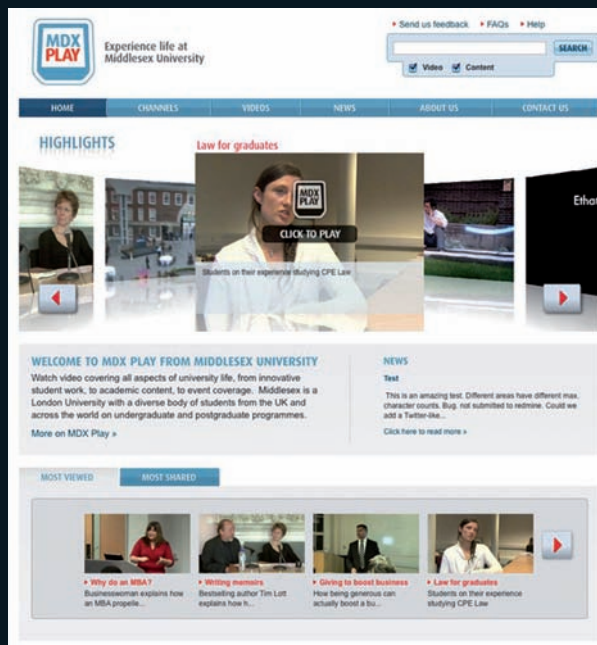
MDX PLAY

Experience life at Middlesex University

• Send us feedback • FAQs • Help

SEARCH

Video Content

HOME CHANNELS VIDEOS NEWS ABOUT US CONTACT US

HIGHLIGHTS

Law for graduates

MDX PLAY

CLICK TO PLAY

Students on their experience studying CPE Law

Ethat

WELCOME TO MDX PLAY FROM MIDDLESEX UNIVERSITY

Watch video covering all aspects of university life, from innovative student work, to academic content, to event coverage. Middlesex is a London University with a diverse body of students from the UK and across the world on undergraduate and postgraduate programmes.

More on MDX Play »

NEWS

Test

This is an amazing test. Different areas have different max. character counts. Bug, not submitted to redmine. Could we add a Twitter-like...

Click here to read more »

MOST VIEWED MOST SHARED

• Why do an MBA?
Businesswoman explains how an MBA propelle...

• Writing memoirs
Bestselling author Tim Lott explains how h...

• Giving to boost business
How being generous can actually boost a bu...

• Law for graduates
Students on their experience studying CPE Law